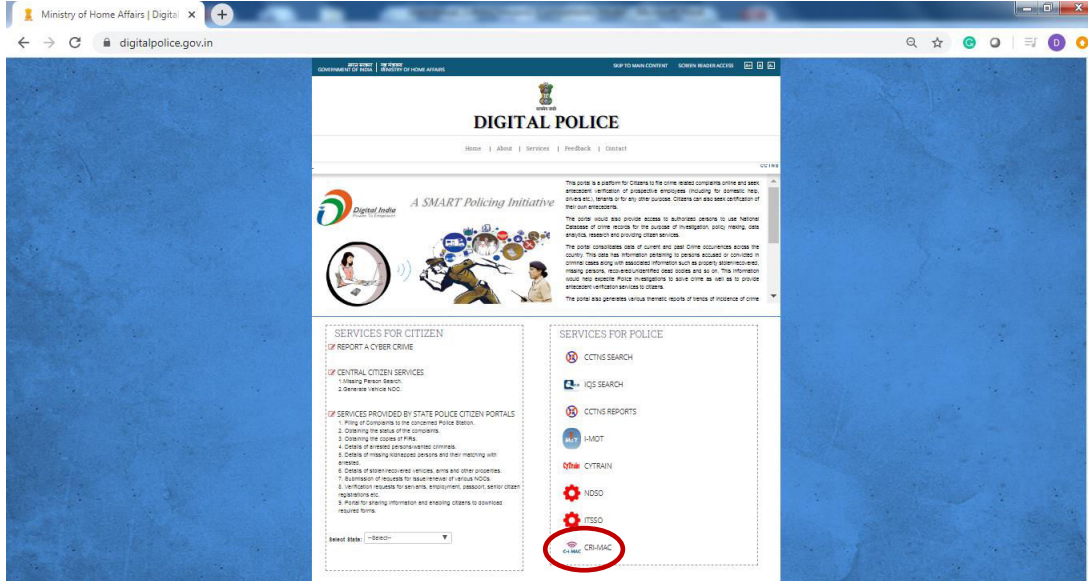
Ministry of Home Affairs | Digital ×

digitalpolice.gov.in

D

भारत सरकार GOVERNMENT OF INDIA | गृह मंत्रालय MINISTRY OF HOME AFFAIRS

SKIP TO MAIN CONTENT SCREEN READER ACCESS

DIGITAL POLICE

Home | About | Services | Feedback | Contact

CCTNS

Digital India Power To Empower

A SMART Policing Initiative

This portal is a platform for Citizens to file crime related complaints online and seek antecedent verification of prospective employees (including for domestic help, drivers etc.), tenants or for any other purpose. Citizens can also seek certification of their own antecedents.

The portal would also provide access to authorized persons to use National Database of crime records for the purpose of investigation, policy making, data analytics, research and providing citizen services.

The portal consolidates data of current and past Crime occurrences across the country. This data has information pertaining to persons accused or convicted in criminal cases along with associated information such as property stolen/recovered, missing persons, recovered/unidentified dead bodies and so on. This information would help expedite Police investigations to solve crime as well as to provide antecedent verification services to citizens.

The portal also generates various thematic reports of trends of incidence of crime

SERVICES FOR CITIZEN

REPORT A CYBER CRIME

CENTRAL CITIZEN SERVICES
1.Missing Person Search.
2.Generate Vehicle NOC.

SERVICES PROVIDED BY STATE POLICE CITIZEN PORTALS
1. Filing of Complaints to the concerned Police Station.
2. Obtaining the status of the complaints.
3. Obtaining the copies of FIRs.
4. Details of arrested persons/wanted criminals.
5. Details of missing/kidnapped persons and their matching with arrested.
6. Details of stolen/recovered vehicles, arms and other properties.
7. Submission of requests for issue/renewal of various NOCs.
8. Verification requests for servants, employment, passport, senior citizen registrations etc.
9. Portal for sharing information and enabling citizens to download required forms.

Select State: --Select--

SERVICES FOR POLICE

CCTNS SEARCH

IQS SEARCH

CCTNS REPORTS

I-MOT

CyTrain CYTRAIN

NDSO

ITSSO

CRI-MAC